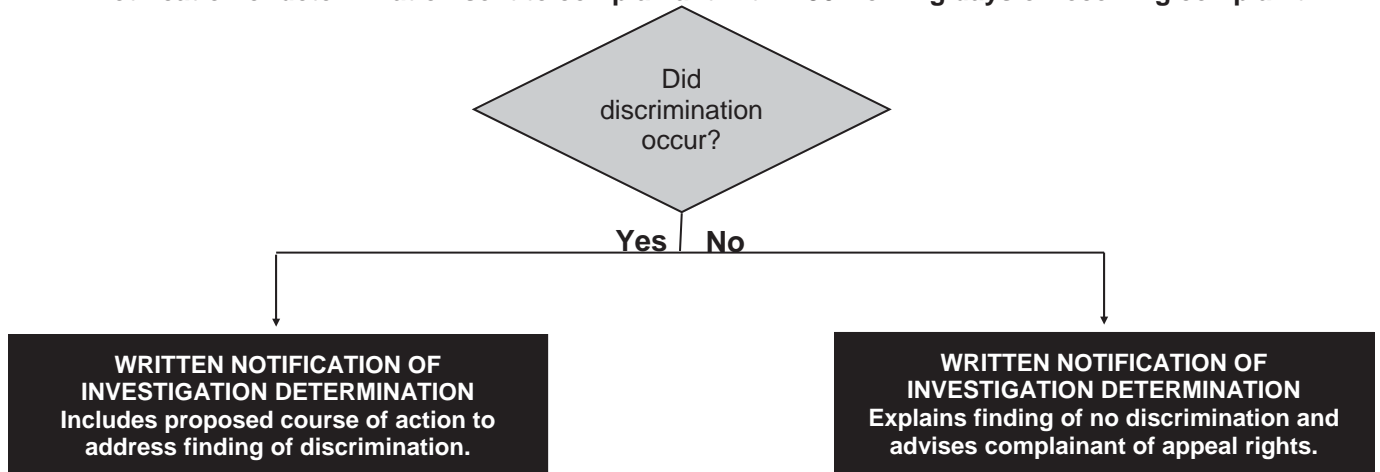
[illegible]

Did discrimination occur?

Yes No

WRITTEN NOTIFICATION OF INVESTIGATION DETERMINATION
Includes proposed course of action to address finding of discrimination.

WRITTEN NOTIFICATION OF INVESTIGATION DETERMINATION
Explains finding of no discrimination and advises complainant of appeal rights.